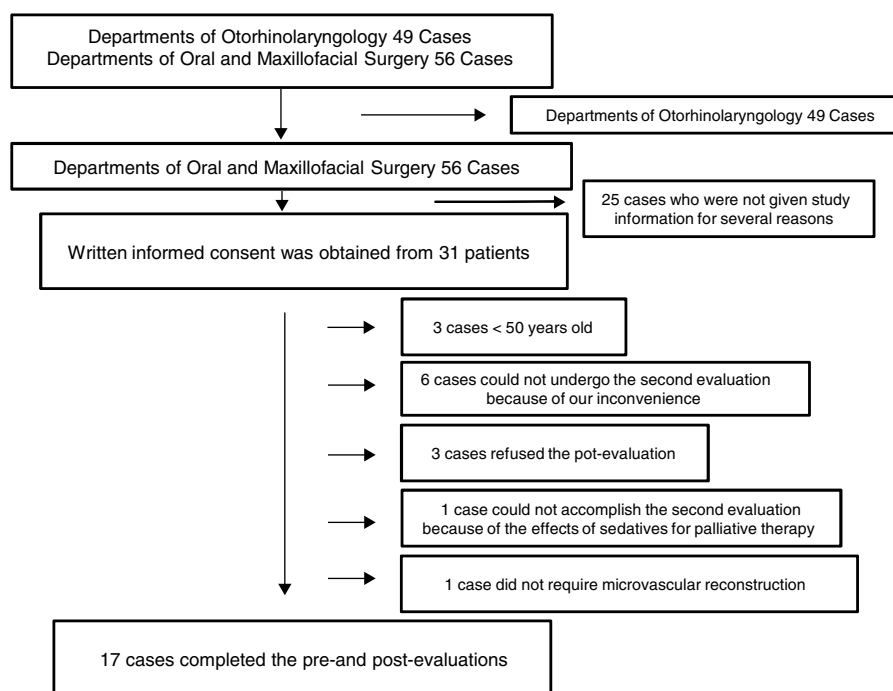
Departments of Otorhinolaryngology 49 Cases
Departments of Oral and Maxillofacial Surgery 56 Cases

Departments of Otorhinolaryngology 49 Cases

Departments of Oral and Maxillofacial Surgery 56 Cases

25 cases who were not given study information for several reasons

Written informed consent was obtained from 31 patients

3 cases < 50 years old

6 cases could not undergo the second evaluation because of our inconvenience

3 cases refused the pot-evaluation

1 case could not accomplish the second evaluation because of the effects of sedatives for palliative therapy

1 case did not require microvascular reconstruction

17 cases completed the pre-and post-evaluations